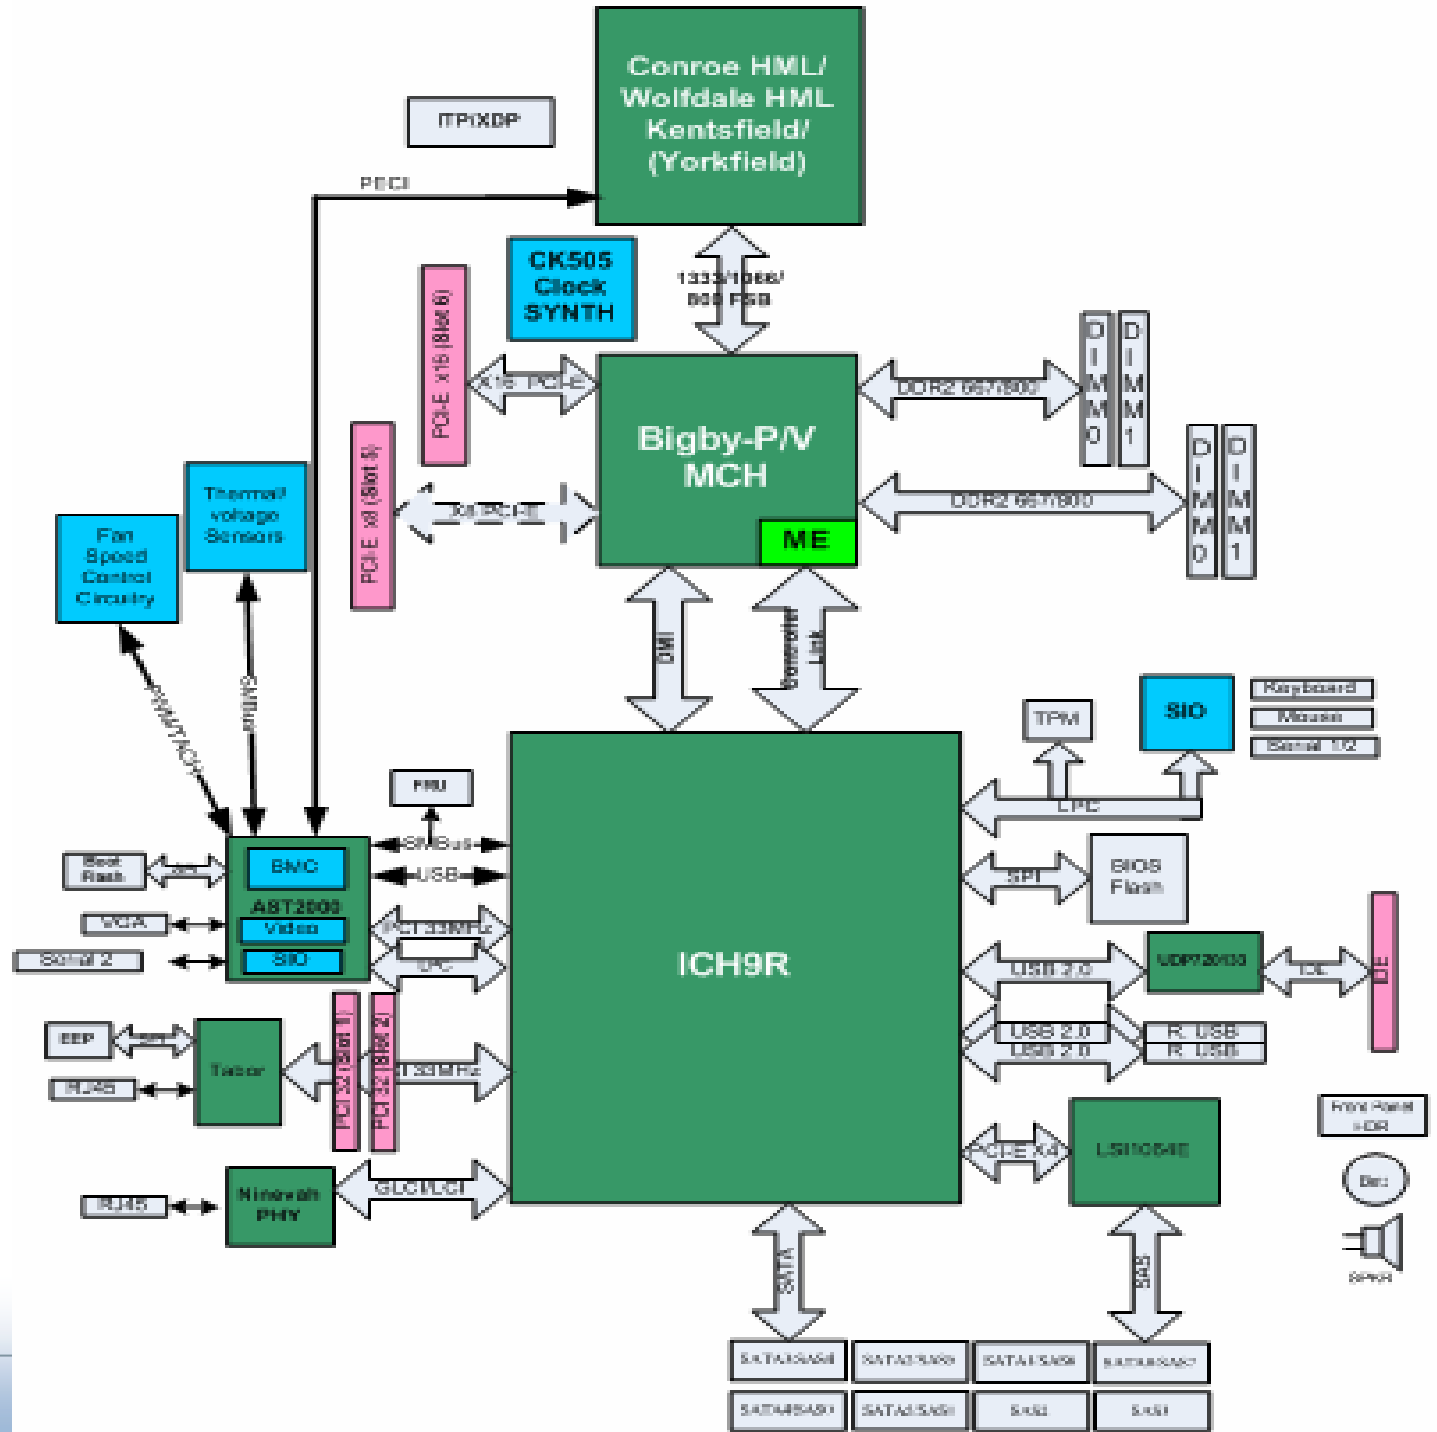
Conroe HML/
Wolfdale HML
Kentsfield/
(Yorkfield)

ITP/XDP

PECI

CK505
Clock
SYNTH

1333/1066/
800 FSB

PCI-E x16 (Slot 6)

x16 PCI-E

Bigby-P/V
MCH

ME

DDR2 667/800

DIMM 0
DIMM 1

DDR2 667/800

DIMM 0
DIMM 1

PCI-E x8 (Slot 5)

x8 PCI-E

Thermal/
voltage
Sensors

Fan
Speed
Control
Circuitry

SMBus

PWM/TACH

DMI

Controller Link

TPM

SIO

Keyboard
Mouse
Serial 1/2

LPC

FRU

SMBus

USB

Boot
Flash

SPI

BMC

AST2000

Video

SIO

VGA

Serial 2

PCI 33MHz

LPC

ICH9R

SPI

BIOS
Flash

USB 2.0

UDP72020

IDE

IDE

USB 2.0
USB 2.0

R. USB
R. USB

EEP

SPI

Tabor

RJ45

PCI 32 (Slot 1)
PCI 32 (Slot 2)

PCI 33MHz

PCI-E X4

LSI1064E

Front Panel
HDR

Buz

SPKR

RJ45

Ninevah
PHY

GLCI/LCI

SATA

SAS

SATA0/SAS0
SATA2/SAS5
SATA1/SAS6
SATA3/SAS7
SATA4/SAS0
SATA5/SAS1
SAS2
SAS3